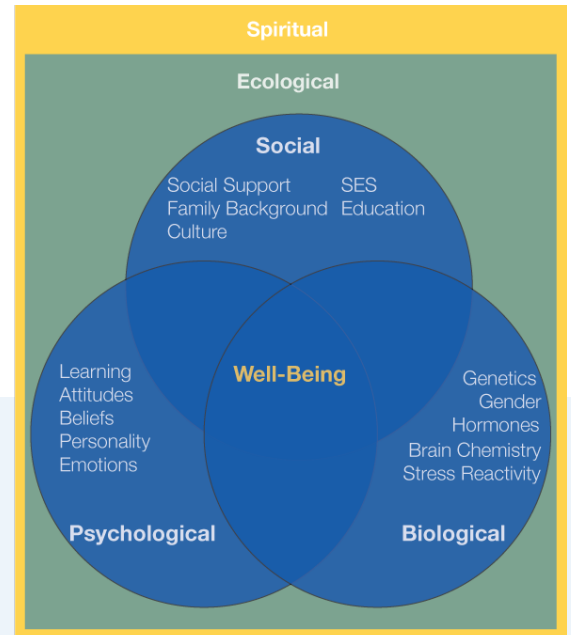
Spiritual

Ecological

Social

Social Support
Family Background
Culture

SES
Education

Learning
Attitudes
Beliefs
Personality
Emotions

Well-Being

Genetics
Gender
Hormones
Brain Chemistry
Stress Reactivity

Psychological

Biological